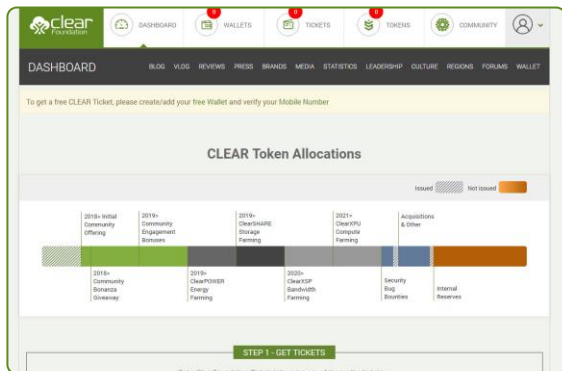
clear Foundation

DASHBOARD

0 WALLETS

0 TICKETS

0 TOKENS

COMMUNITY

DASHBOARD

BLOG VLOG REVIEWS PRESS BRANDS MEDIA STATISTICS LEADERSHIP CULTURE REGIONS FORUMS WALLET

To get a free CLEAR Ticket, please create/add your free Wallet and verify your Mobile Number

CLEAR Token Allocations

Issued Not issued

2018+ Initial Community Offering

2019+ Community Engagement Bonuses

2019+ ClearSHARE Storage Farming

2021+ ClearXPU Compute Farming

Acquisitions & Other

2018+ Community Bonanza Giveaway

2019+ ClearPOWER Energy Farming

2020+ ClearXSP Bandwidth Farming

Security Bug Bounties

Internal Reserves

STEP 1 - GET TICKETS

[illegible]